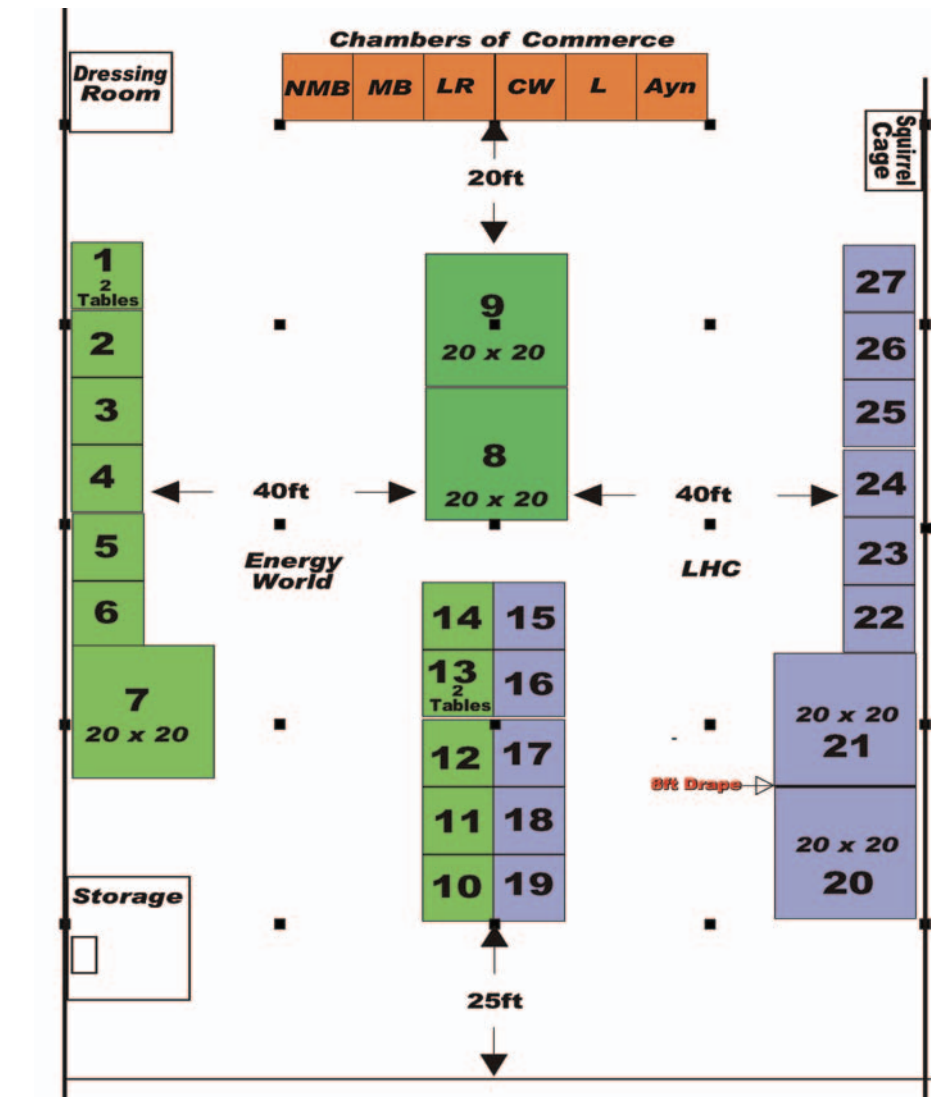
Chambers of Commerce

NMB MB LR CW L Ayn

Dressing Room

Squirrel Cage

20ft

1
2 Tables

2

3

4

5

6

7
20 x 20

9
20 x 20

8
20 x 20

40ft

40ft

Energy World

LHC

27

26

25

24

23

22

14 15

13
2 Tables
16

12 17

11 18

10 19

20 x 20
21

8ft Drape

20 x 20
20

Storage

25ft